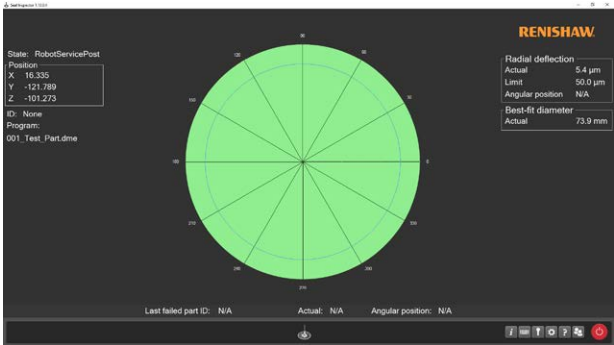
Seal Inspection 1.10.0.0

RENISHAW

State: RobotServicePost
Position
X 16.335
Y -121.789
Z -101.273
ID: None
Program:
001_Test_Part.dme

90
60
30
0
330
300
270
240
210
180
150
120

Radial deflection
Actual 5.4 µm
Limit 50.0 µm
Angular position N/A

Best-fit diameter
Actual 73.9 mm

Last failed part ID: N/A Actual: N/A Angular position: N/A